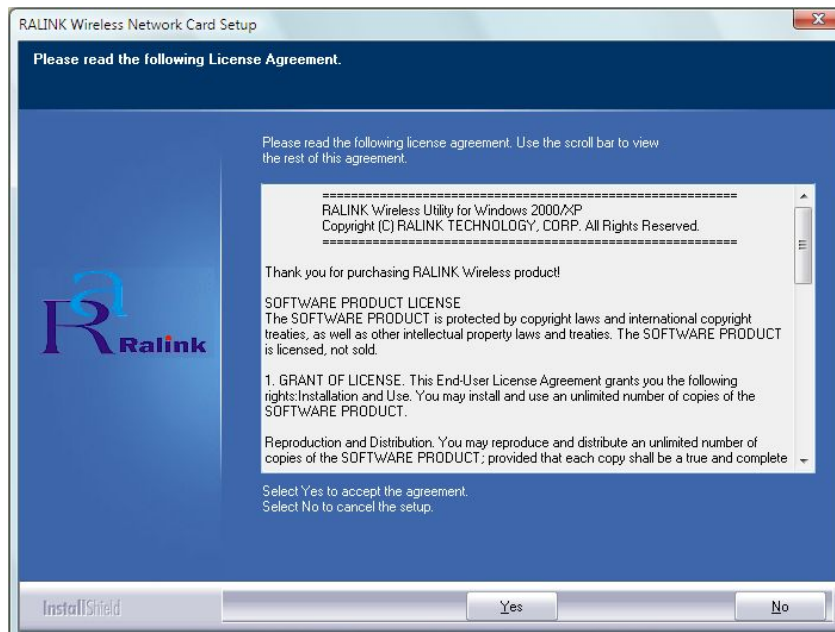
RALINK Wireless Network Card Setup

Please read the following License Agreement.

Please read the following license agreement. Use the scroll bar to view the rest of this agreement.

=========================================================
RALINK Wireless Utility for Windows 2000/XP
Copyright (C) RALINK TECHNOLOGY, CORP. All Rights Reserved.
=========================================================

Thank you for purchasing RALINK Wireless product!

SOFTWARE PRODUCT LICENSE
The SOFTWARE PRODUCT is protected by copyright laws and international copyright treaties, as well as other intellectual property laws and treaties. The SOFTWARE PRODUCT is licensed, not sold.

1. GRANT OF LICENSE. This End-User License Agreement grants you the following rights:Installation and Use. You may install and use an unlimited number of copies of the SOFTWARE PRODUCT.

Reproduction and Distribution. You may reproduce and distribute an unlimited number of copies of the SOFTWARE PRODUCT; provided that each copy shall be a true and complete

Select Yes to accept the agreement.
Select No to cancel the setup.

Ralink

InstallShield

Yes

No